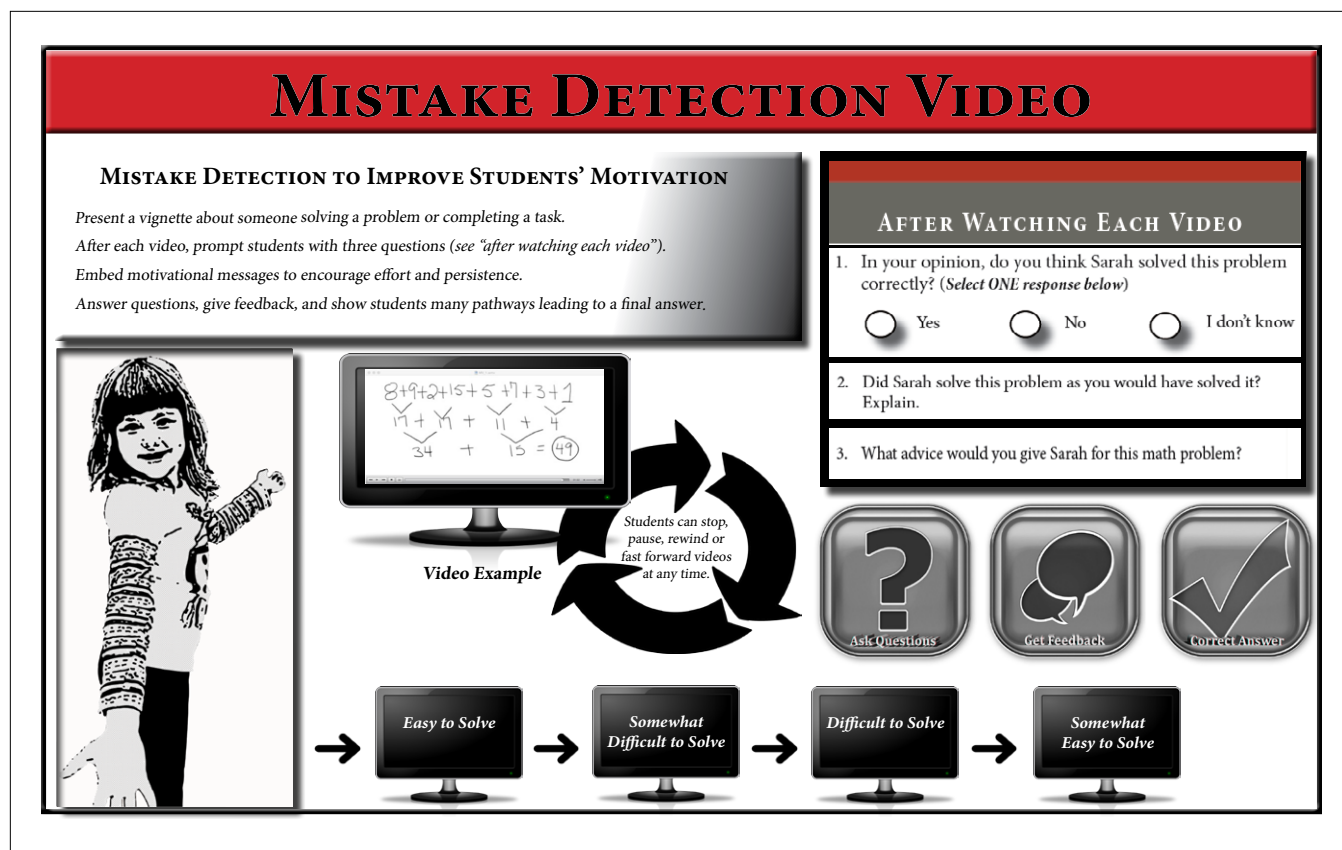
Mistake Detection Video

Mistake Detection to Improve Students' Motivation

Present a vignette about someone solving a problem or completing a task.

After each video, prompt students with three questions (*see "after watching each video"*).

Embed motivational messages to encourage effort and persistence.

Answer questions, give feedback, and show students many pathways leading to a final answer.

After Watching Each Video

1. In your opinion, do you think Sarah solved this problem correctly? (*Select ONE response below*)

Yes No I don't know

2. Did Sarah solve this problem as you would have solved it? Explain.

3. What advice would you give Sarah for this math problem?

$8+9+2+15+5+7+3+1$
$17 + 17 + 11 + 4$
$34 + 15 = 49$

Video Example

Students can stop, pause, rewind or fast forward videos at any time.

Ask Questions

Get Feedback

Correct Answer

Easy to Solve

Somewhat Difficult to Solve

Difficult to Solve

Somewhat Easy to Solve